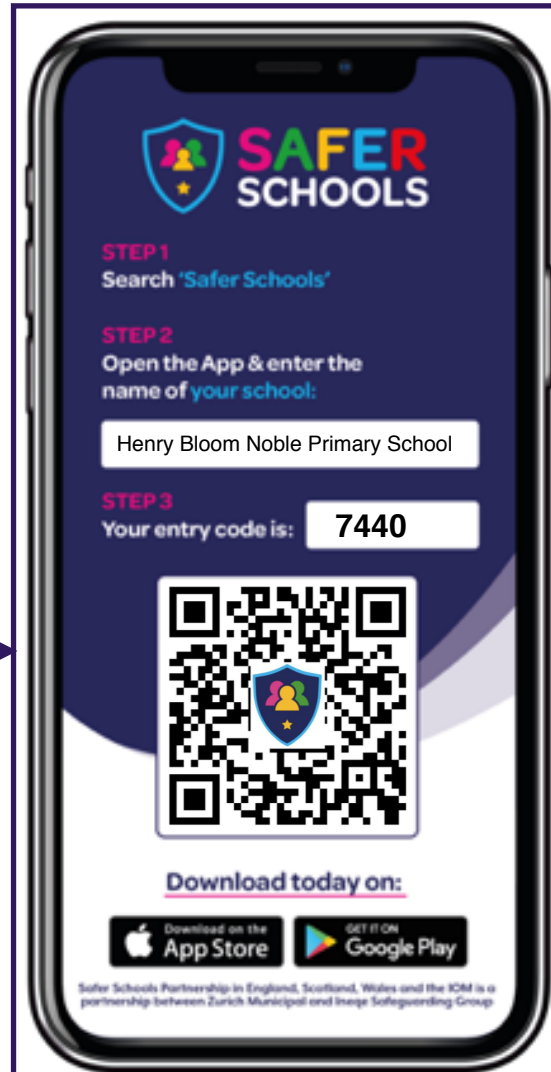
SAFER SCHOOLS

STEP 1
Search 'Safer Schools'

STEP 2
Open the App & enter the name of your school:

Henry Bloom Noble Primary School

STEP 3
Your entry code is: 7440

Download today on:

Download on the App Store

GET IT ON Google Play

Safer Schools Partnership in England, Scotland, Wales and the IOM is a partnership between Zurich Municipal and Ineqe Safeguarding Group